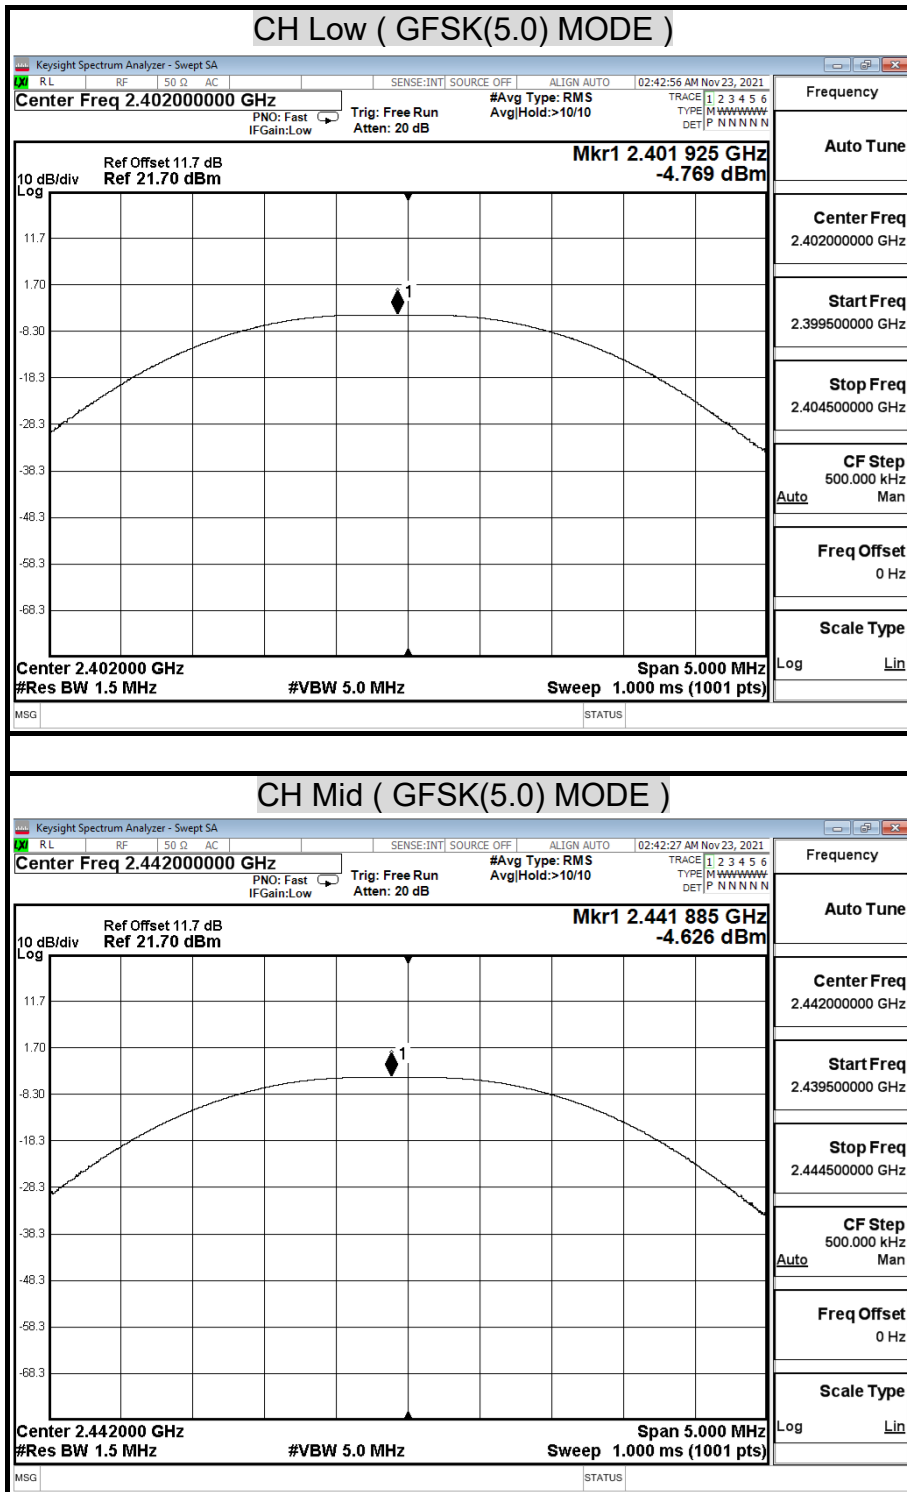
CH Low ( GFSK(5.0) MODE )

Keysight Spectrum Analyzer - Swept SA
RL RF 50 Ω AC SENSE:INT SOURCE OFF ALIGN AUTO 02:42:56 AM Nov 23, 2021
Center Freq 2.402000000 GHz
PNO: Fast IFGain:Low
Trig: Free Run Atten: 20 dB
#Avg Type: RMS Avg|Hold:>10/10
TRACE 1 2 3 4 5 6 TYPE M WWWWW DET P N N N N N
Frequency

Ref Offset 11.7 dB
10 dB/div Ref 21.70 dBm
Log
Mkr1 2.401 925 GHz
-4.769 dBm

11.7
1.70
-8.30
-18.3
-28.3
-38.3
-48.3
-58.3
-68.3
1

Center 2.402000 GHz Span 5.000 MHz
#Res BW 1.5 MHz #VBW 5.0 MHz Sweep 1.000 ms (1001 pts)
MSG STATUS

Auto Tune
Center Freq 2.402000000 GHz
Start Freq 2.399500000 GHz
Stop Freq 2.404500000 GHz
CF Step 500.000 kHz Auto Man
Freq Offset 0 Hz
Scale Type Log Lin

CH Mid ( GFSK(5.0) MODE )

Keysight Spectrum Analyzer - Swept SA
RL RF 50 Ω AC SENSE:INT SOURCE OFF ALIGN AUTO 02:42:27 AM Nov 23, 2021
Center Freq 2.442000000 GHz
PNO: Fast IFGain:Low
Trig: Free Run Atten: 20 dB
#Avg Type: RMS Avg|Hold:>10/10
TRACE 1 2 3 4 5 6 TYPE M WWWWW DET P N N N N N
Frequency

Ref Offset 11.7 dB
10 dB/div Ref 21.70 dBm
Log
Mkr1 2.441 885 GHz
-4.626 dBm

11.7
1.70
-8.30
-18.3
-28.3
-38.3
-48.3
-58.3
-68.3
1

Center 2.442000 GHz Span 5.000 MHz
#Res BW 1.5 MHz #VBW 5.0 MHz Sweep 1.000 ms (1001 pts)
MSG STATUS

Auto Tune
Center Freq 2.442000000 GHz
Start Freq 2.439500000 GHz
Stop Freq 2.444500000 GHz
CF Step 500.000 kHz Auto Man
Freq Offset 0 Hz
Scale Type Log Lin